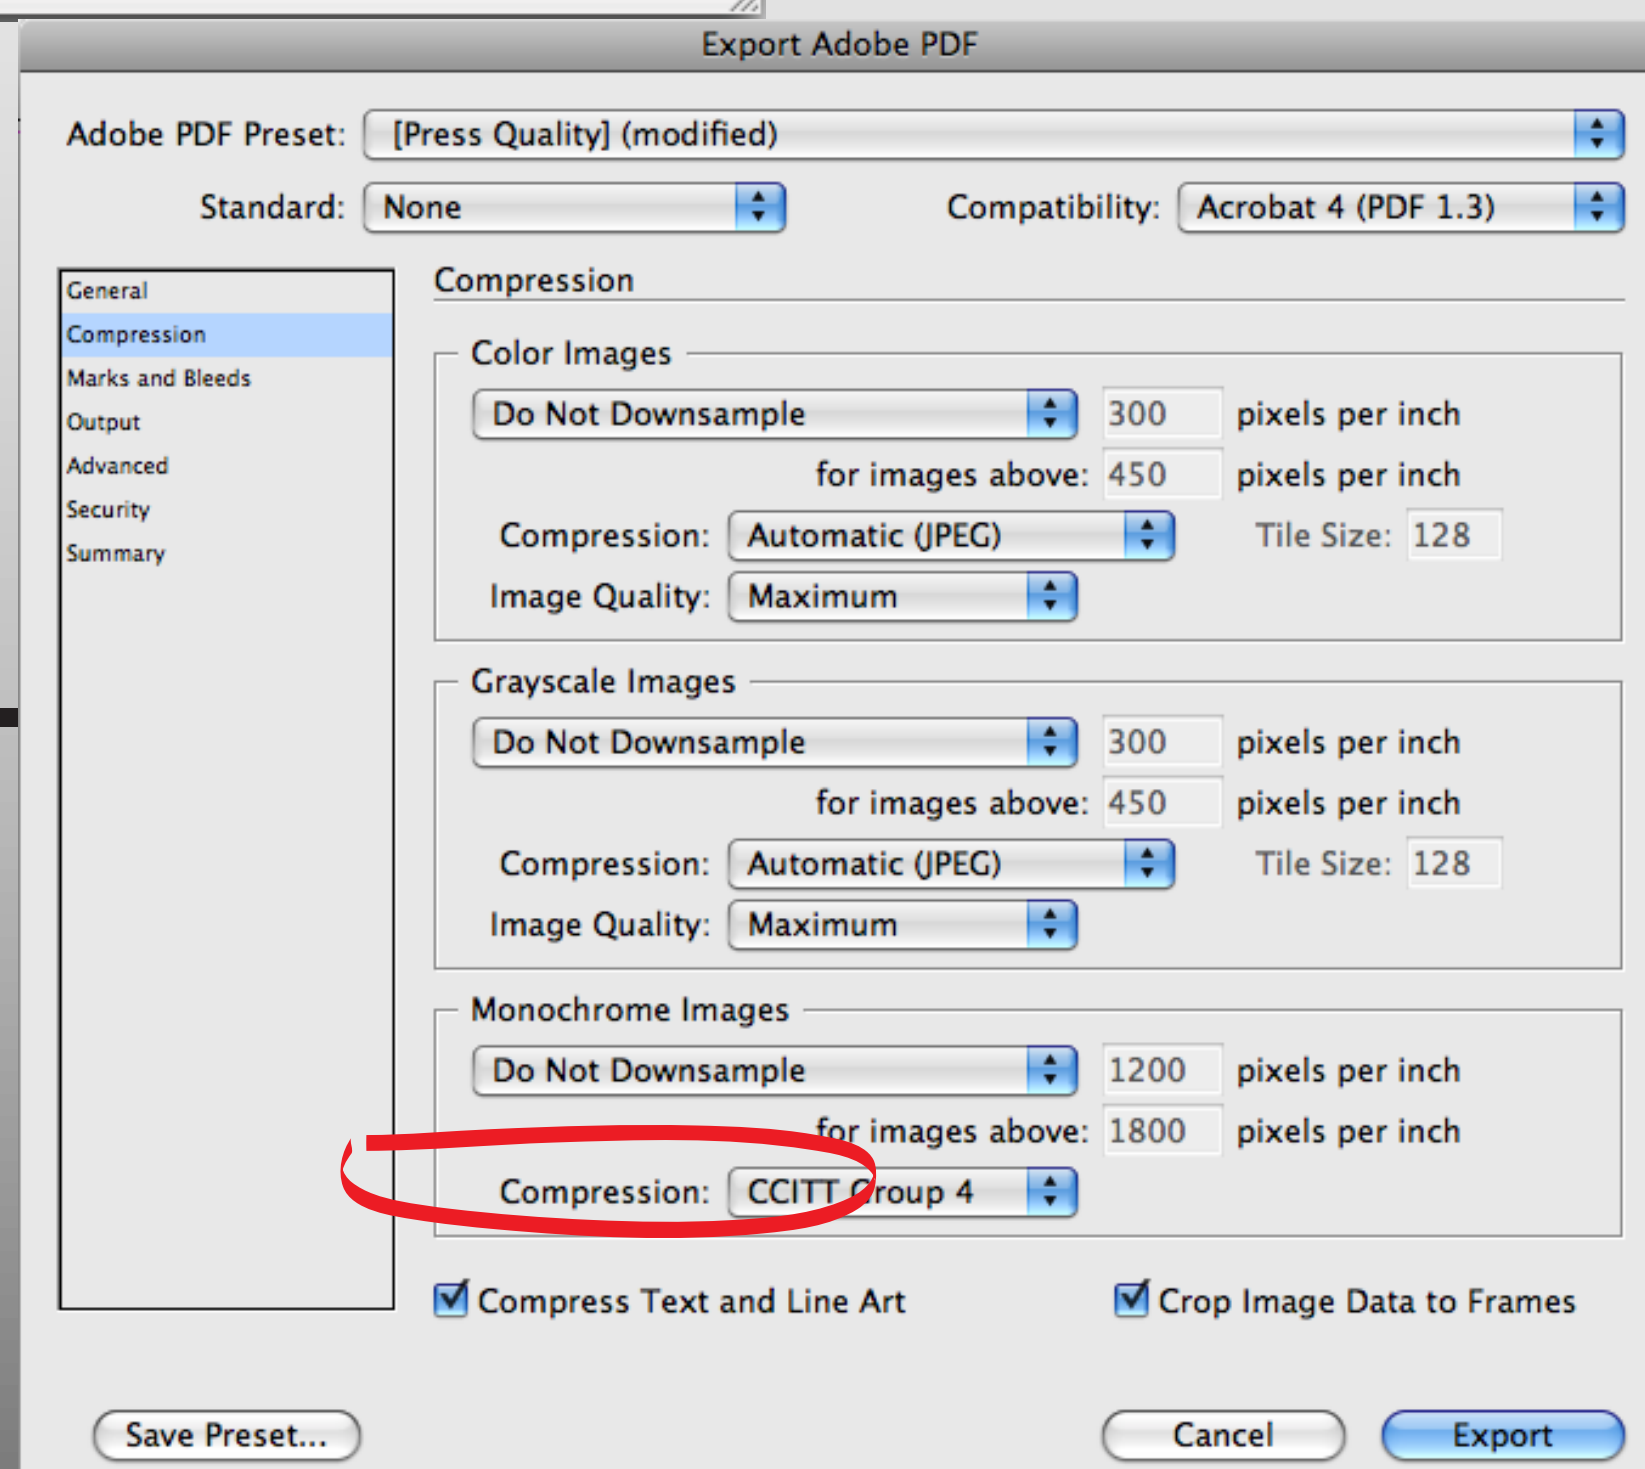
Export Adobe PDF

Adobe PDF Preset: [Press Quality] (modified)

Standard: None

Compatibility: Acrobat 4 (PDF 1.3)

General
Compression
Marks and Bleeds
Output
Advanced
Security
Summary

Compression

Color Images

Do Not Downsample 300 pixels per inch

for images above: 450 pixels per inch

Compression: Automatic (JPEG) Tile Size: 128

Image Quality: Maximum

Grayscale Images

Do Not Downsample 300 pixels per inch

for images above: 450 pixels per inch

Compression: Automatic (JPEG) Tile Size: 128

Image Quality: Maximum

Monochrome Images

Do Not Downsample 1200 pixels per inch

for images above: 1800 pixels per inch

Compression: CCITT Group 4

Compress Text and Line Art

Crop Image Data to Frames

Save Preset...

Cancel

Export